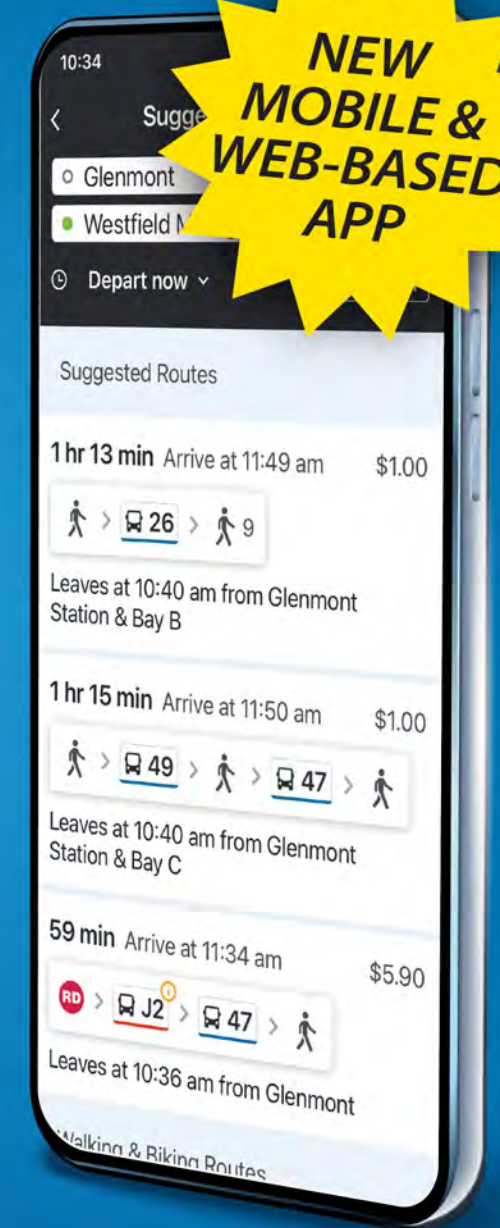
10:34

NEW MOBILE & WEB-BASED APP

Sugge

Glenmont

Westfield M

Depart now

Suggested Routes

1 hr 13 min Arrive at 11:49 am $1.00

26 9

Leaves at 10:40 am from Glenmont Station & Bay B

1 hr 15 min Arrive at 11:50 am $1.00

49 47

Leaves at 10:40 am from Glenmont Station & Bay C

59 min Arrive at 11:34 am $5.90

RD J2 47

Leaves at 10:36 am from Glenmont

Walking & Biking Routes